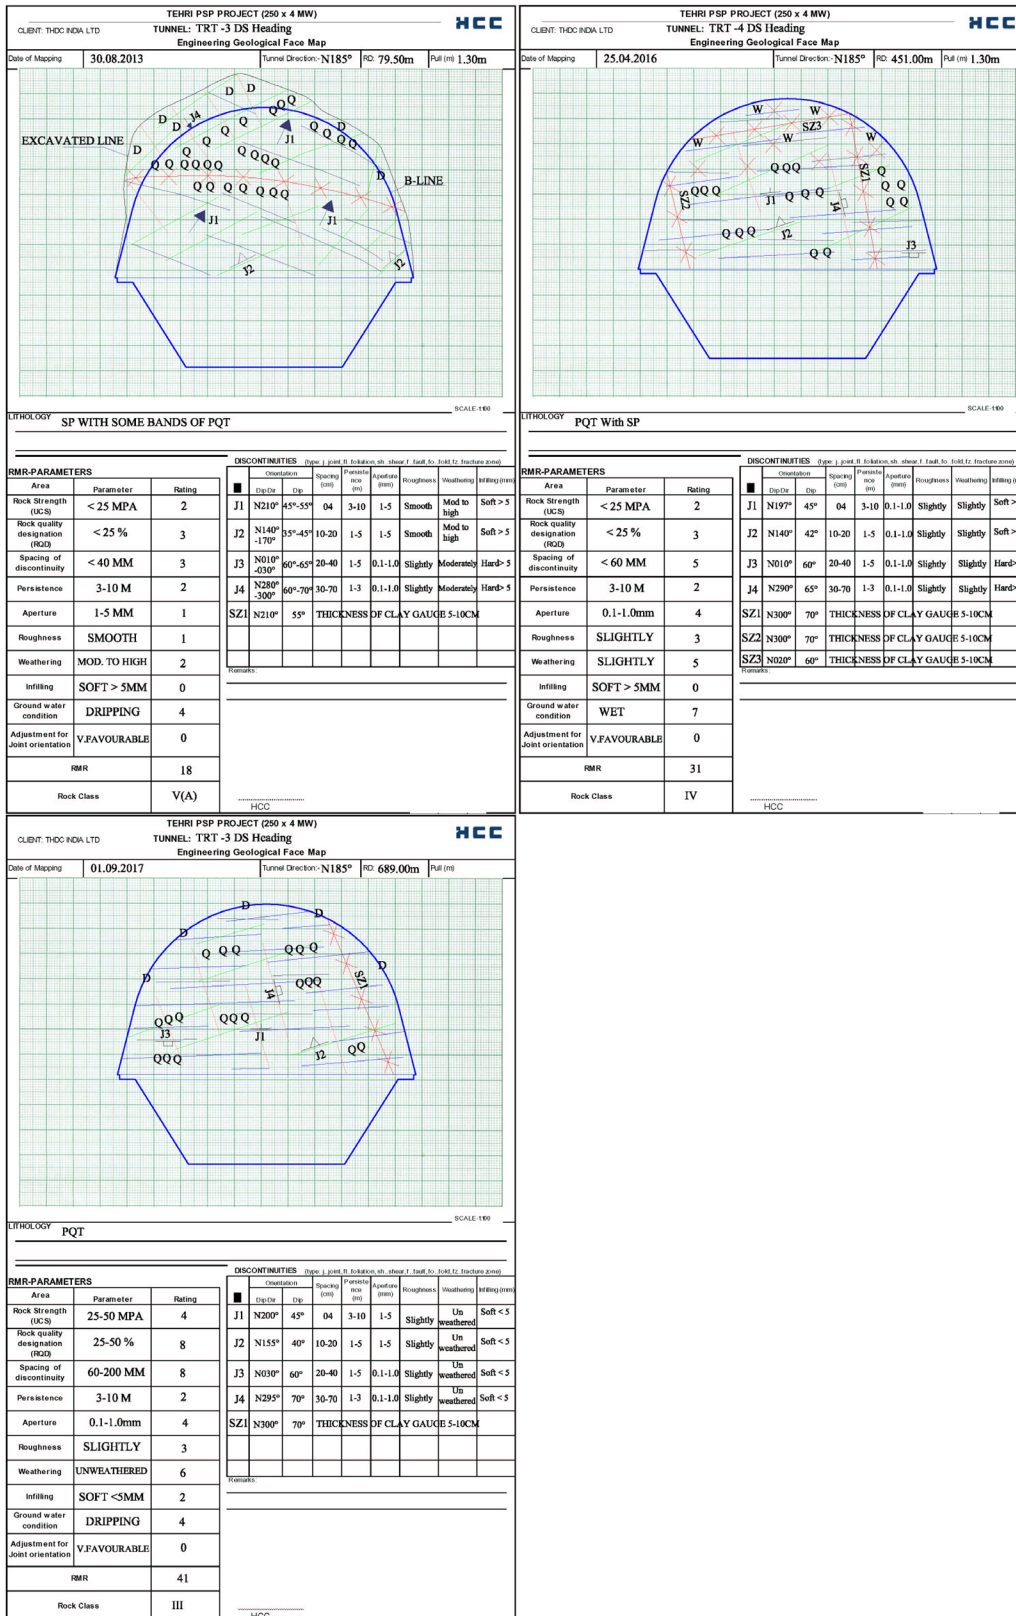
TEHRI PSP PROJECT (250 x 4 MW)
CLIENT: THDC INDIA LTD
TUNNEL: TRT -3 DS Heading
Engineering Geological Face Map
HCC

Date of Mapping 30.08.2013 | Tunnel Direction:- N185° | RD: 79.50m | Pull (m) 1.30m

EXCAVATED LINE
B-LINE
D D D D J4 Q Q Q Q Q Q Q Q Q Q D D Q Q Q Q Q Q Q Q Q Q Q Q Q Q Q Q Q Q Q Q Q D J1 J1 J1 J2 J2

SCALE-1:100

LITHOLOGY SP WITH SOME BANDS OF PQT

RMR-PARAMETERS

| Area | Parameter | Rating |
|---|---|---|
| Rock Strength (UCS) | < 25 MPA | 2 |
| Rock quality designation (RQD) | < 25 % | 3 |
| Spacing of discontinuity | < 40 MM | 3 |
| Persistence | 3-10 M | 2 |
| Aperture | 1-5 MM | 1 |
| Roughness | SMOOTH | 1 |
| Weathering | MOD. TO HIGH | 2 |
| Infilling | SOFT > 5MM | 0 |
| Ground water condition | DRIPPING | 4 |
| Adjustment for Joint orientation | V.FAVOURABLE | 0 |
| RMR | | 18 |
| Rock Class | | V(A) |

DISCONTINUITIES (type: j. joint, fl. foliation, sh. shear, f. fault, fo. fold, fz. fracture zone)

| ■ | Dip Dir | Dip | Spacing (cm) | Persistence (m) | Aperture (mm) | Roughness | Weathering | Infilling (mm) |
|---|---|---|---|---|---|---|---|---|
| J1 | N210° | 45°-55° | 04 | 3-10 | 1-5 | Smooth | Mod to high | Soft > 5 |
| J2 | N140° -170° | 35°-45° | 10-20 | 1-5 | 1-5 | Smooth | Mod to high | Soft > 5 |
| J3 | N010° -030° | 60°-65° | 20-40 | 1-5 | 0.1-1.0 | Slightly | Moderately | Hard> 5 |
| J4 | N280° -300° | 60°-70° | 30-70 | 1-3 | 0.1-1.0 | Slightly | Moderately | Hard> 5 |
| SZ1 | N210° | 55° | THICKNESS OF CLAY GAUGE 5-10CM | | | | | |

Remarks:
HCC

TEHRI PSP PROJECT (250 x 4 MW)
CLIENT: THDC INDIA LTD
TUNNEL: TRT -4 DS Heading
Engineering Geological Face Map
HCC

Date of Mapping 25.04.2016 | Tunnel Direction:- N185° | RD: 451.00m | Pull (m) 1.30m

W W W W SZ3 W Q Q Q SZ1 Q Q Q SZ2 Q Q Q J1 Q Q Q J4 Q Q Q Q Q Q J2 Q Q J3

SCALE-1:100

LITHOLOGY PQT With SP

RMR-PARAMETERS

| Area | Parameter | Rating |
|---|---|---|
| Rock Strength (UCS) | < 25 MPA | 2 |
| Rock quality designation (RQD) | < 25 % | 3 |
| Spacing of discontinuity | < 60 MM | 5 |
| Persistence | 3-10 M | 2 |
| Aperture | 0.1-1.0mm | 4 |
| Roughness | SLIGHTLY | 3 |
| Weathering | SLIGHTLY | 5 |
| Infilling | SOFT > 5MM | 0 |
| Ground water condition | WET | 7 |
| Adjustment for Joint orientation | V.FAVOURABLE | 0 |
| RMR | | 31 |
| Rock Class | | IV |

DISCONTINUITIES (type: j. joint, fl. foliation, sh. shear, f. fault, fo. fold, fz. fracture zone)

| ■ | Dip Dir | Dip | Spacing (cm) | Persistence (m) | Aperture (mm) | Roughness | Weathering | Infilling |
|---|---|---|---|---|---|---|---|---|
| J1 | N197° | 45° | 04 | 3-10 | 0.1-1.0 | Slightly | Slightly | Soft > |
| J2 | N140° | 42° | 10-20 | 1-5 | 0.1-1.0 | Slightly | Slightly | Soft > |
| J3 | N010° | 60° | 20-40 | 1-5 | 0.1-1.0 | Slightly | Slightly | Hard> |
| J4 | N290° | 65° | 30-70 | 1-3 | 0.1-1.0 | Slightly | Slightly | Hard> |
| SZ1 | N300° | 70° | THICKNESS OF CLAY GAUGE 5-10CM | | | | | |
| SZ2 | N300° | 70° | THICKNESS OF CLAY GAUGE 5-10CM | | | | | |
| SZ3 | N020° | 60° | THICKNESS OF CLAY GAUGE 5-10CM | | | | | |

Remarks:
HCC

TEHRI PSP PROJECT (250 x 4 MW)
CLIENT: THDC INDIA LTD
TUNNEL: TRT -3 DS Heading
Engineering Geological Face Map
HCC

Date of Mapping 01.09.2017 | Tunnel Direction:- N185° | RD: 689.00m | Pull (m)

D D D Q Q Q Q Q Q D SZ1 D J4 Q Q Q Q Q Q Q Q Q J3 J1 J2 Q Q Q Q Q

SCALE-1:100

LITHOLOGY PQT

RMR-PARAMETERS

| Area | Parameter | Rating |
|---|---|---|
| Rock Strength (UCS) | 25-50 MPA | 4 |
| Rock quality designation (RQD) | 25-50 % | 8 |
| Spacing of discontinuity | 60-200 MM | 8 |
| Persistence | 3-10 M | 2 |
| Aperture | 0.1-1.0mm | 4 |
| Roughness | SLIGHTLY | 3 |
| Weathering | UNWEATHERED | 6 |
| Infilling | SOFT <5MM | 2 |
| Ground water condition | DRIPPING | 4 |
| Adjustment for Joint orientation | V.FAVOURABLE | 0 |
| RMR | | 41 |
| Rock Class | | III |

DISCONTINUITIES (type: j. joint, fl. foliation, sh. shear, f. fault, fo. fold, fz. fracture zone)

| ■ | Dip Dir | Dip | Spacing (cm) | Persistence (m) | Aperture (mm) | Roughness | Weathering | Infilling (mm) |
|---|---|---|---|---|---|---|---|---|
| J1 | N200° | 45° | 04 | 3-10 | 1-5 | Slightly | Un weathered | Soft < 5 |
| J2 | N155° | 40° | 10-20 | 1-5 | 1-5 | Slightly | Un weathered | Soft < 5 |
| J3 | N030° | 60° | 20-40 | 1-5 | 0.1-1.0 | Slightly | Un weathered | Soft < 5 |
| J4 | N295° | 70° | 30-70 | 1-3 | 0.1-1.0 | Slightly | Un weathered | Soft < 5 |
| SZ1 | N300° | 70° | THICKNESS OF CLAY GAUGE 5-10CM | | | | | |

Remarks:
HCC